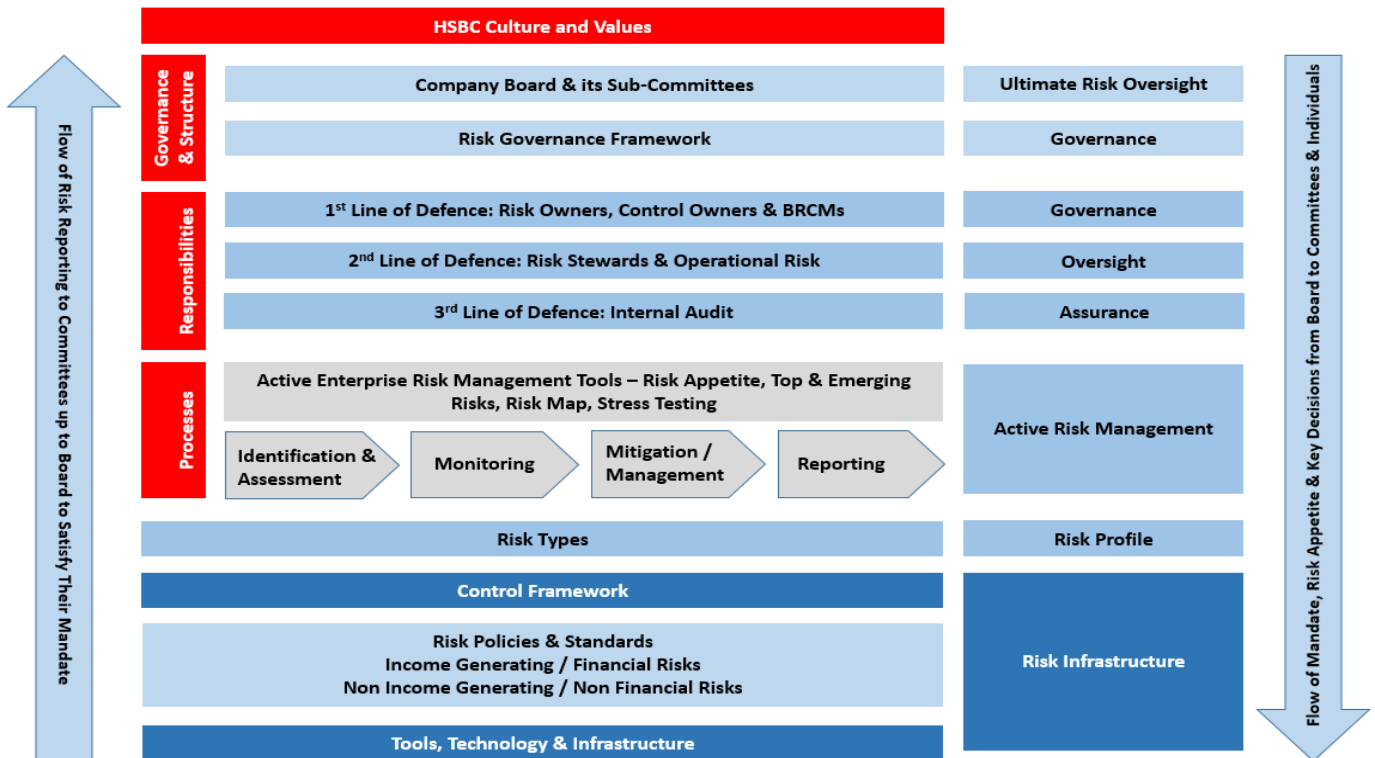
Flow of Risk Reporting to Committees up to Board to Satisfy Their Mandate

HSBC Culture and Values

Governance & Structure

Company Board & its Sub-Committees

Ultimate Risk Oversight

Risk Governance Framework

Governance

Responsibilities

1$^{st}$ Line of Defence: Risk Owners, Control Owners & BRCMs

Governance

2$^{nd}$ Line of Defence: Risk Stewards & Operational Risk

Oversight

3$^{rd}$ Line of Defence: Internal Audit

Assurance

Processes

Active Enterprise Risk Management Tools – Risk Appetite, Top & Emerging Risks, Risk Map, Stress Testing

Identification & Assessment

Monitoring

Mitigation / Management

Reporting

Active Risk Management

Risk Types

Risk Profile

Control Framework

Risk Policies & Standards
Income Generating / Financial Risks
Non Income Generating / Non Financial Risks

Risk Infrastructure

Tools, Technology & Infrastructure

Flow of Mandate, Risk Appetite & Key Decisions from Board to Committees & Individuals